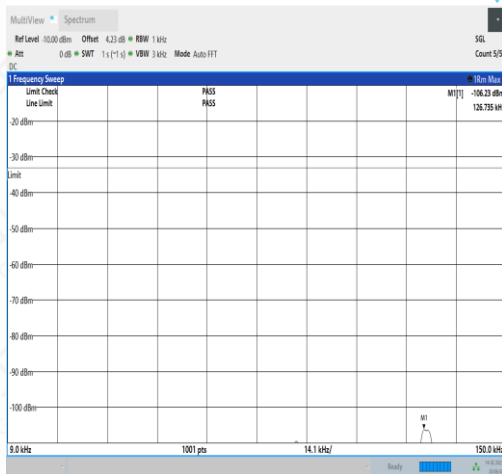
MultiView • Spectrum

Ref Level -10.00 dBm Offset 4.23 dB • RBW 1 kHz
• Att 0 dB • SWT 1 s (~1 s) • VBW 3 kHz Mode Auto FFT
DC

SGL
Count 5/5

1 Frequency Sweep
1Rm Max

Limit Check PASS
Line Limit PASS

M1[1] -106.23 dBm
126.735 kHz

-20 dBm
-30 dBm
Limit
-40 dBm
-50 dBm
-60 dBm
-70 dBm
-80 dBm
-90 dBm
-100 dBm

M1

9.0 kHz 1001 pts 14.1 kHz/ 150.0 kHz

Ready